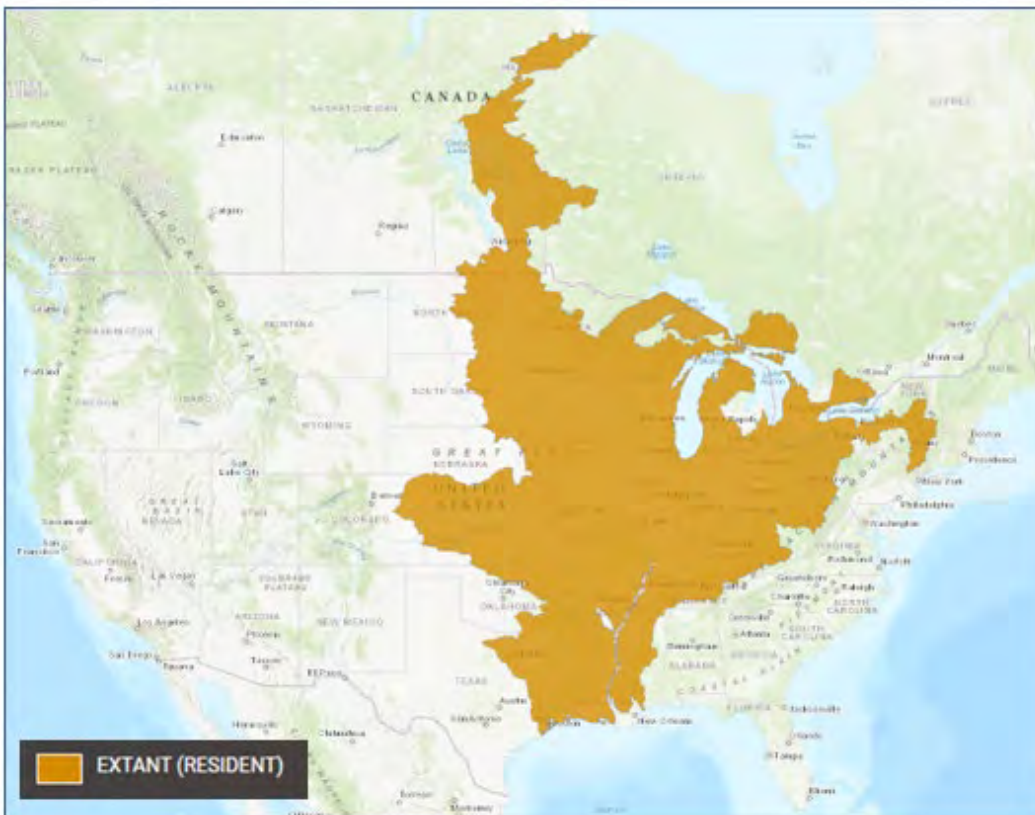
CANADA

ALBERTA

SASKATCHEWAN

Edmonton

Calgary

Regina

ONTARIO

WASHINGTON

Seattle

Portland

OREGON

IDAHO

MONTANA

WYOMING

NORTH

SOUTH DAKOTA

NEBRASKA

GREAT

UNITED STATES

Salt Lake City

GREAT BASIN

NEVADA

UTAH

COLORADO

Denver

Sacramento

San Francisco

CALIFORNIA

Fresno

Las Vegas

COLORADO PLATEAU

ARIZONA

NEW MEXICO

Los Angeles

Phoenix

San Diego

Tijuana

Tucson

El Paso

TEXAS

OKLAHOMA

Austin

San Antonio

Houston

New Orleans

Chihuahua

Monterrey

Montreal

Boston

Providence

New York

Philadelphia

Washington

Richmond

Norfolk

Greensboro

Raleigh

Charlotte

NORTH CAROLINA

SOUTH CAROLINA

Atlanta

Birmingham

ALABAMA

GEORGIA

COASTAL PLAIN

FLORIDA

Jacksonville

Orlando

Tampa

Miami

ROCKY MOUNTAINS

EXTANT (RESIDENT)